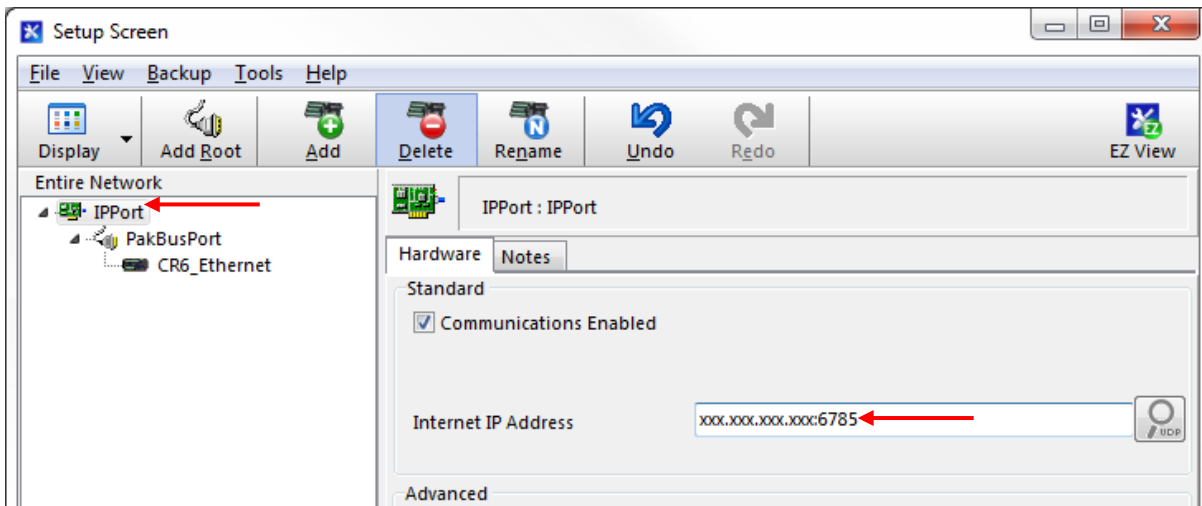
Setup Screen

File View Backup Tools Help

Display Add Root Add Delete Rename Undo Redo EZ View

Entire Network

IPPort
PakBusPort
CR6_Ethernet

IPPort : IPPort

Hardware Notes

Standard

Communications Enabled

Internet IP Address xxx.xxx.xxx.xxx:6785

UDP

Advanced